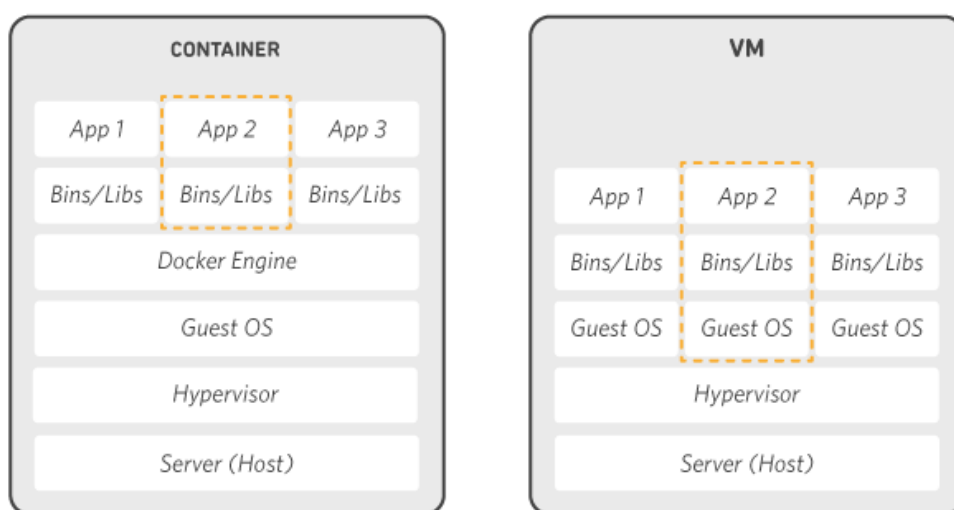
CONTAINER

App 1 App 2 App 3

Bins/Libs Bins/Libs Bins/Libs

Docker Engine

Guest OS

Hypervisor

Server (Host)

VM

App 1 App 2 App 3

Bins/Libs Bins/Libs Bins/Libs

Guest OS Guest OS Guest OS

Hypervisor

Server (Host)